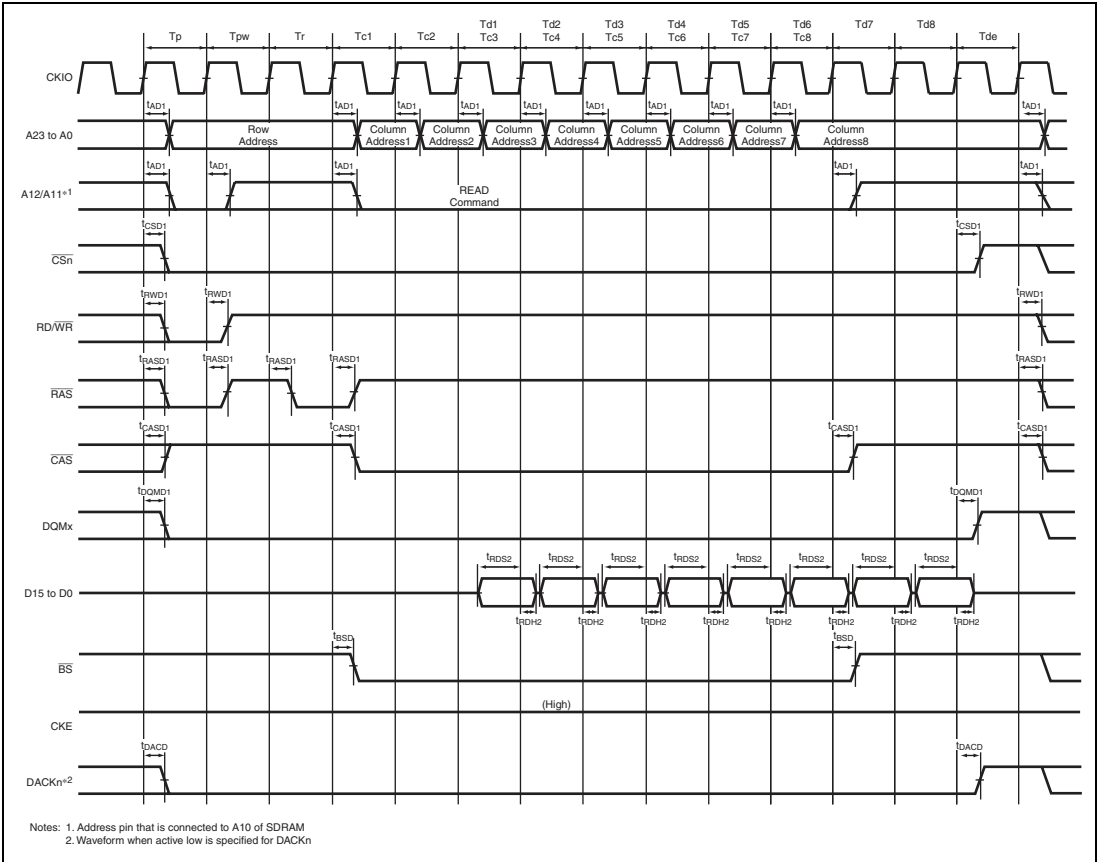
Tp Tpw Tr Tc1 Tc2 Td1 Tc3 Td2 Tc4 Td3 Tc5 Td4 Tc6 Td5 Tc7 Td6 Tc8 Td7 Td8 Tde

CKIO

$t_{AD1}$ $t_{AD1}$ $t_{AD1}$ $t_{AD1}$ $t_{AD1}$ $t_{AD1}$ $t_{AD1}$ $t_{AD1}$ $t_{AD1}$ $t_{AD1}$

A23 to A0

Row Address

Column Address1 Column Address2 Column Address3 Column Address4 Column Address5 Column Address6 Column Address7 Column Address8

$t_{AD1}$ $t_{AD1}$ $t_{AD1}$ $t_{AD1}$ $t_{AD1}$

A12/A11*1

READ Command

$t_{CSD1}$ $t_{CSD1}$

$\overline{CSn}$

$t_{RWD1}$ $t_{RWD1}$ $t_{RWD1}$

RD/$\overline{WR}$

$t_{RASD1}$ $t_{RASD1}$ $t_{RASD1}$ $t_{RASD1}$ $t_{RASD1}$

$\overline{RAS}$

$t_{CASD1}$ $t_{CASD1}$ $t_{CASD1}$ $t_{CASD1}$

$\overline{CAS}$

$t_{DQMD1}$ $t_{DQMD1}$

DQMx

$t_{RDS2}$ $t_{RDS2}$ $t_{RDS2}$ $t_{RDS2}$ $t_{RDS2}$ $t_{RDS2}$ $t_{RDS2}$ $t_{RDS2}$

D15 to D0

$t_{RDH2}$ $t_{RDH2}$ $t_{RDH2}$ $t_{RDH2}$ $t_{RDH2}$ $t_{RDH2}$ $t_{RDH2}$ $t_{RDH2}$

$t_{BSD}$ $t_{BSD}$

$\overline{BS}$

(High)

CKE

$t_{DACD}$ $t_{DACD}$

DACKn*2

Notes: 1. Address pin that is connected to A10 of SDRAM
2. Waveform when active low is specified for DACKn